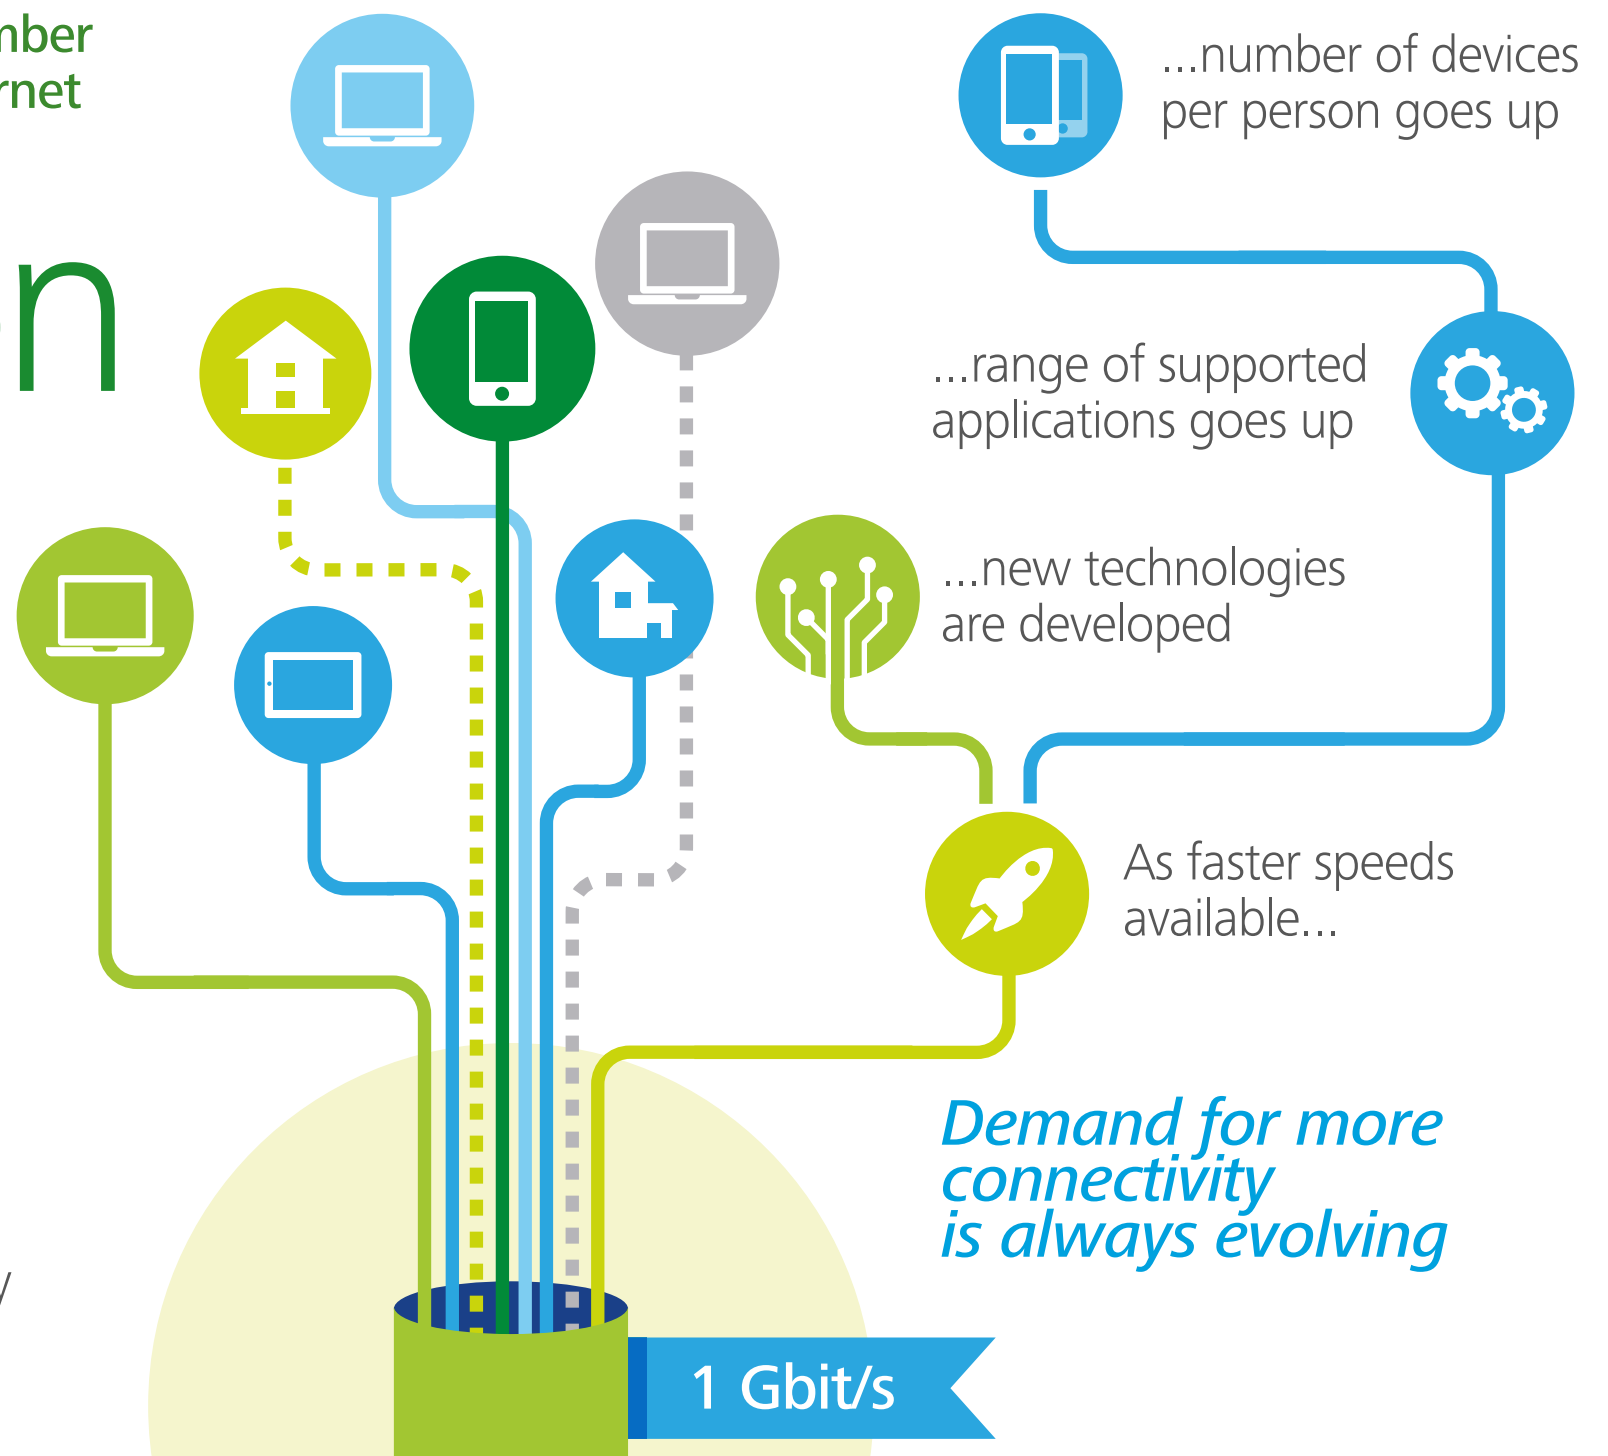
nber
rnet

n

...number of devices per person goes up

...range of supported applications goes up

...new technologies are developed

As faster speeds available...

Demand for more connectivity is always evolving

/

1 Gbit/s